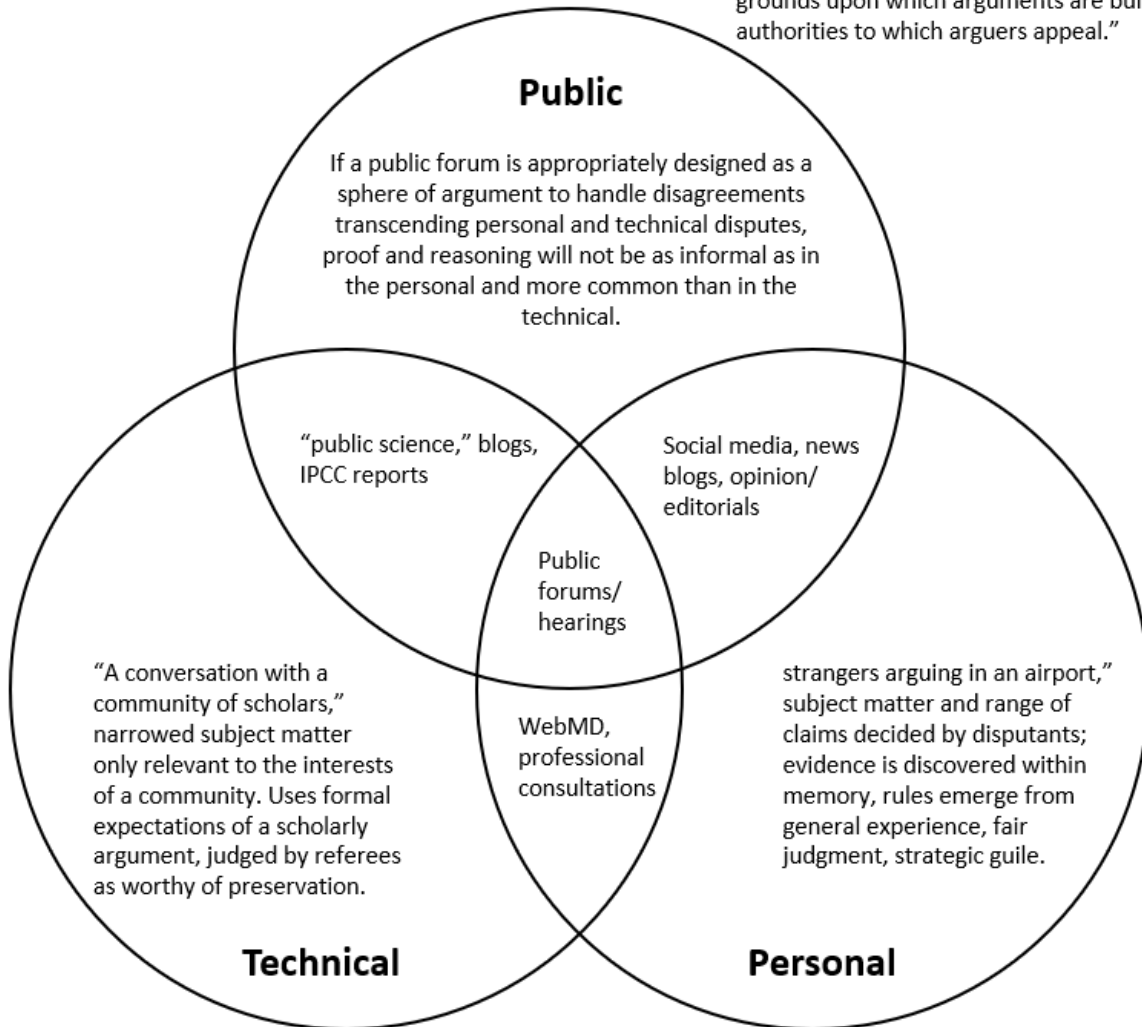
grounds upon which arguments are bui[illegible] authorities to which arguers appeal."

Public

If a public forum is appropriately designed as a sphere of argument to handle disagreements transcending personal and technical disputes, proof and reasoning will not be as informal as in the personal and more common than in the technical.

"public science," blogs, IPCC reports

Social media, news blogs, opinion/ editorials

Public forums/ hearings

"A conversation with a community of scholars," narrowed subject matter only relevant to the interests of a community. Uses formal expectations of a scholarly argument, judged by referees as worthy of preservation.

WebMD, professional consultations

strangers arguing in an airport," subject matter and range of claims decided by disputants; evidence is discovered within memory, rules emerge from general experience, fair judgment, strategic guile.

Technical

Personal